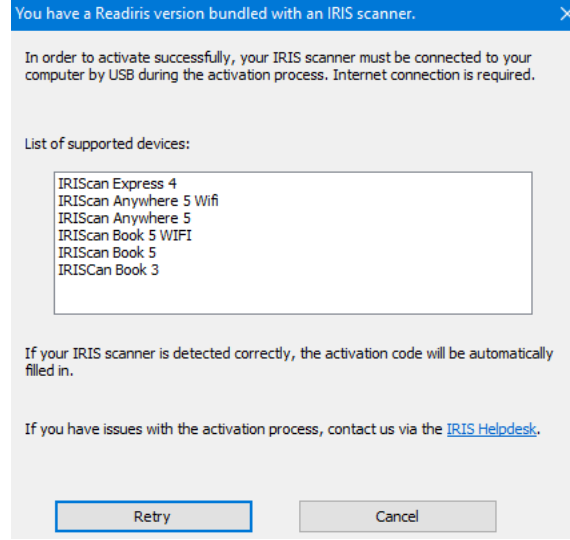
You have a Readiris version bundled with an IRIS scanner.

In order to activate successfully, your IRIS scanner must be connected to your computer by USB during the activation process. Internet connection is required.

List of supported devices:

IRIScan Express 4
IRIScan Anywhere 5 Wifi
IRIScan Anywhere 5
IRIScan Book 5 WIFI
IRIScan Book 5
IRISCan Book 3

If your IRIS scanner is detected correctly, the activation code will be automatically filled in.

If you have issues with the activation process, contact us via the IRIS Helpdesk.

Retry

Cancel